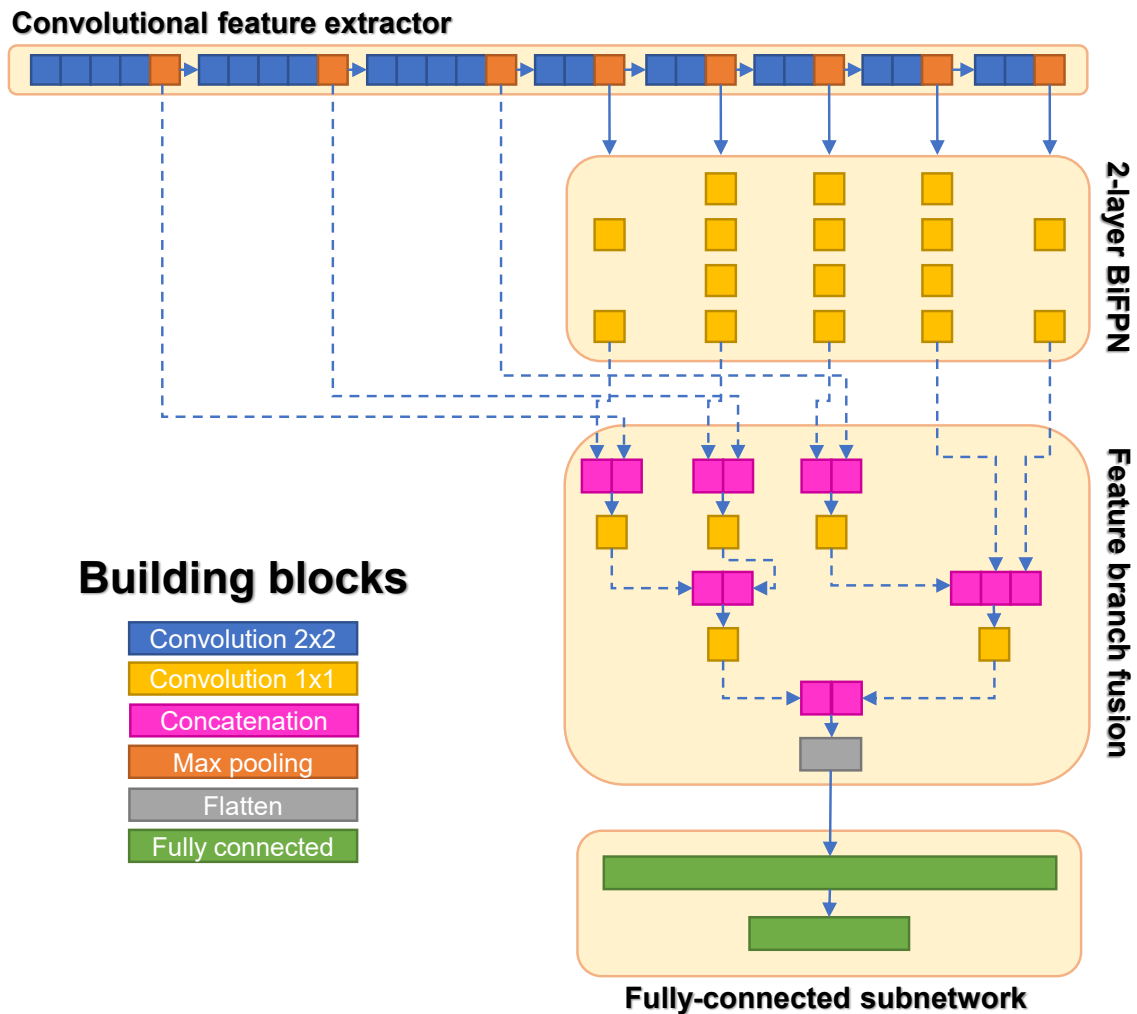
Convolutional feature extractor

2-layer BiFPN

Feature branch fusion

Building blocks

Convolution 2x2

Convolution 1x1

Concatenation

Max pooling

Flatten

Fully connected

Fully-connected subnetwork